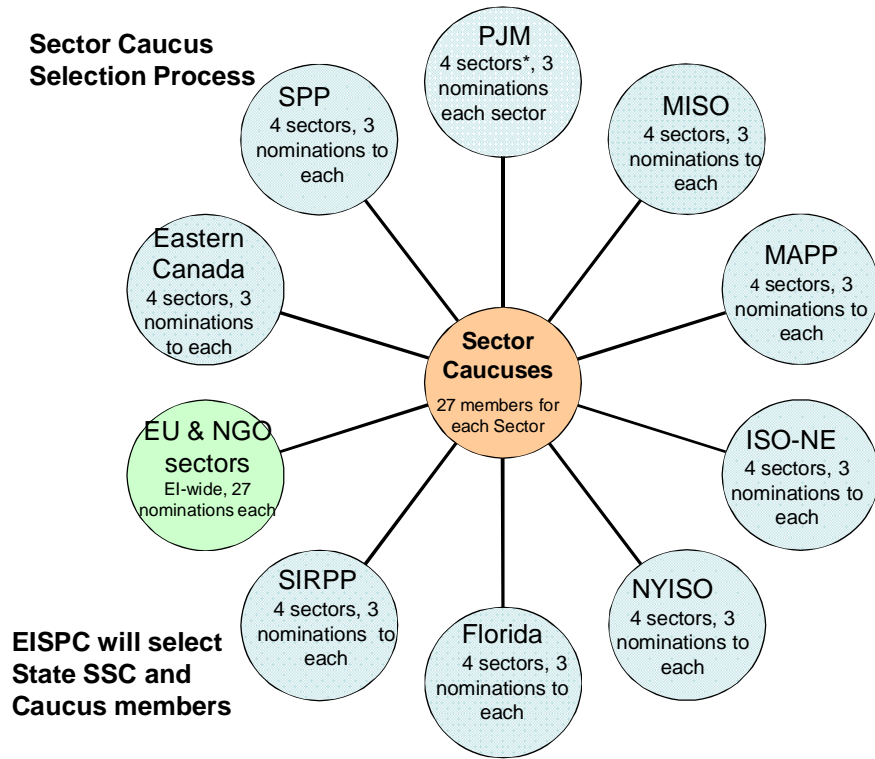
Sector Caucus Selection Process

PJM
4 sectors*, 3 nominations each sector

SPP
4 sectors, 3 nominations to each

MISO
4 sectors, 3 nominations to each

Eastern Canada
4 sectors, 3 nominations to each

MAPP
4 sectors, 3 nominations to each

Sector Caucuses
27 members for each Sector

EU & NGO sectors
EI-wide, 27 nominations each

ISO-NE
4 sectors, 3 nominations to each

SIRPP
4 sectors, 3 nominations to each

NYISO
4 sectors, 3 nominations to each

Florida
4 sectors, 3 nominations to each

EISPC will select State SSC and Caucus members